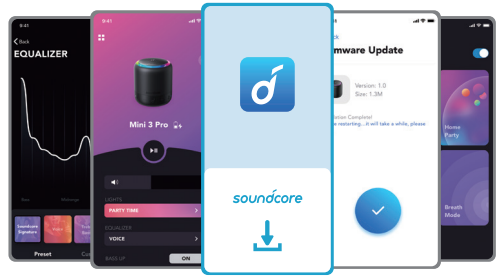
9:41
Back
EQUALIZER
Bass
Midrange
Soundcore Signature
Voice
Treble Boost
Preset
9:41
Mini 3 Pro
LIGHTS
PARTY TIME
EQUALIZER
VOICE
BASS UP
ON
soundcore
9:41
Back
Firmware Update
Version: 1.0
Size: 1.3M
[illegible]tion Complete!
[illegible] be restarting...it will take a while, please
Home Party
Breath Mode